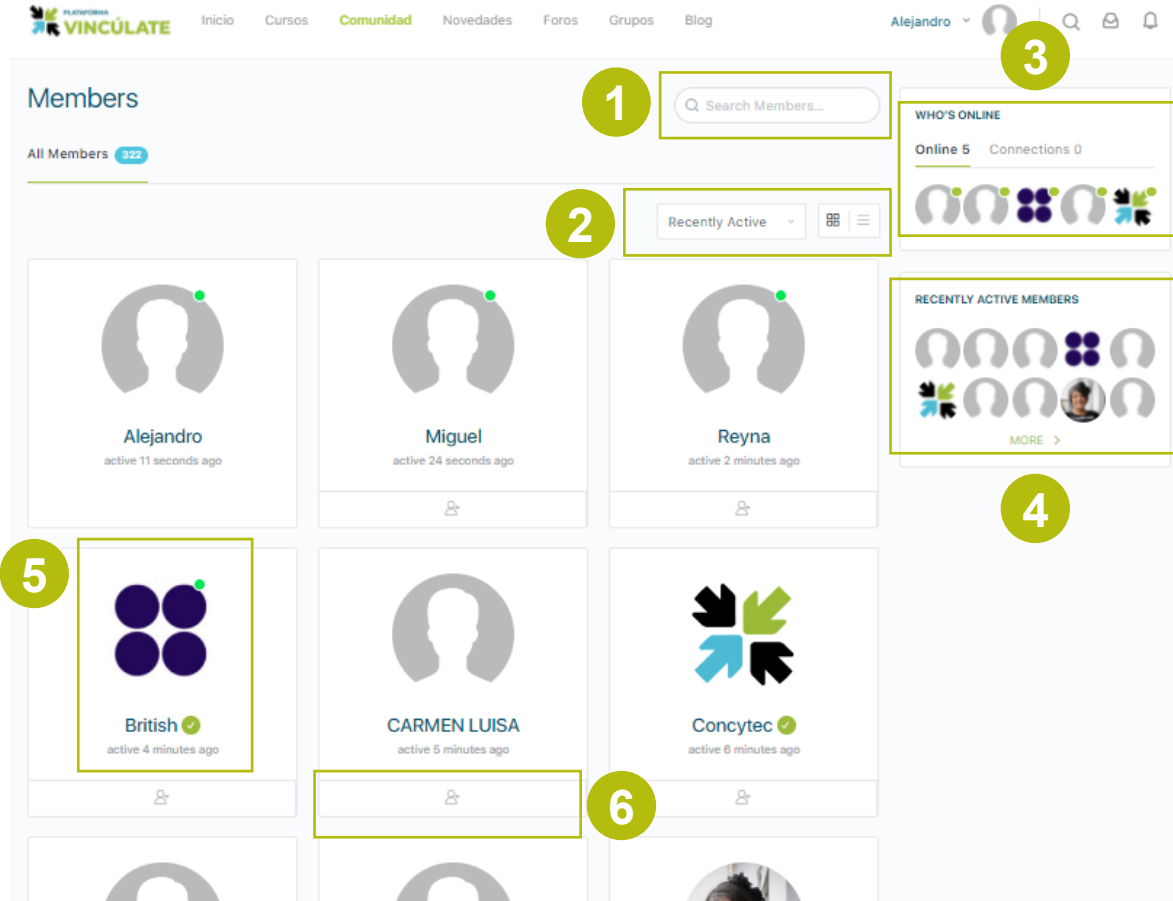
PLATAFORMA VINCÚLATE

Inicio Cursos Comunidad Novedades Foros Grupos Blog

Alejandro

Members

1

Search Members...

All Members 322

2

Recently Active

3

WHO'S ONLINE

Online 5 Connections 0

RECENTLY ACTIVE MEMBERS

MORE >

4

Alejandro
active 11 seconds ago

Miguel
active 24 seconds ago

Reyna
active 2 minutes ago

5

British
active 4 minutes ago

CARMEN LUISA
active 5 minutes ago

Concytec
active 6 minutes ago

6